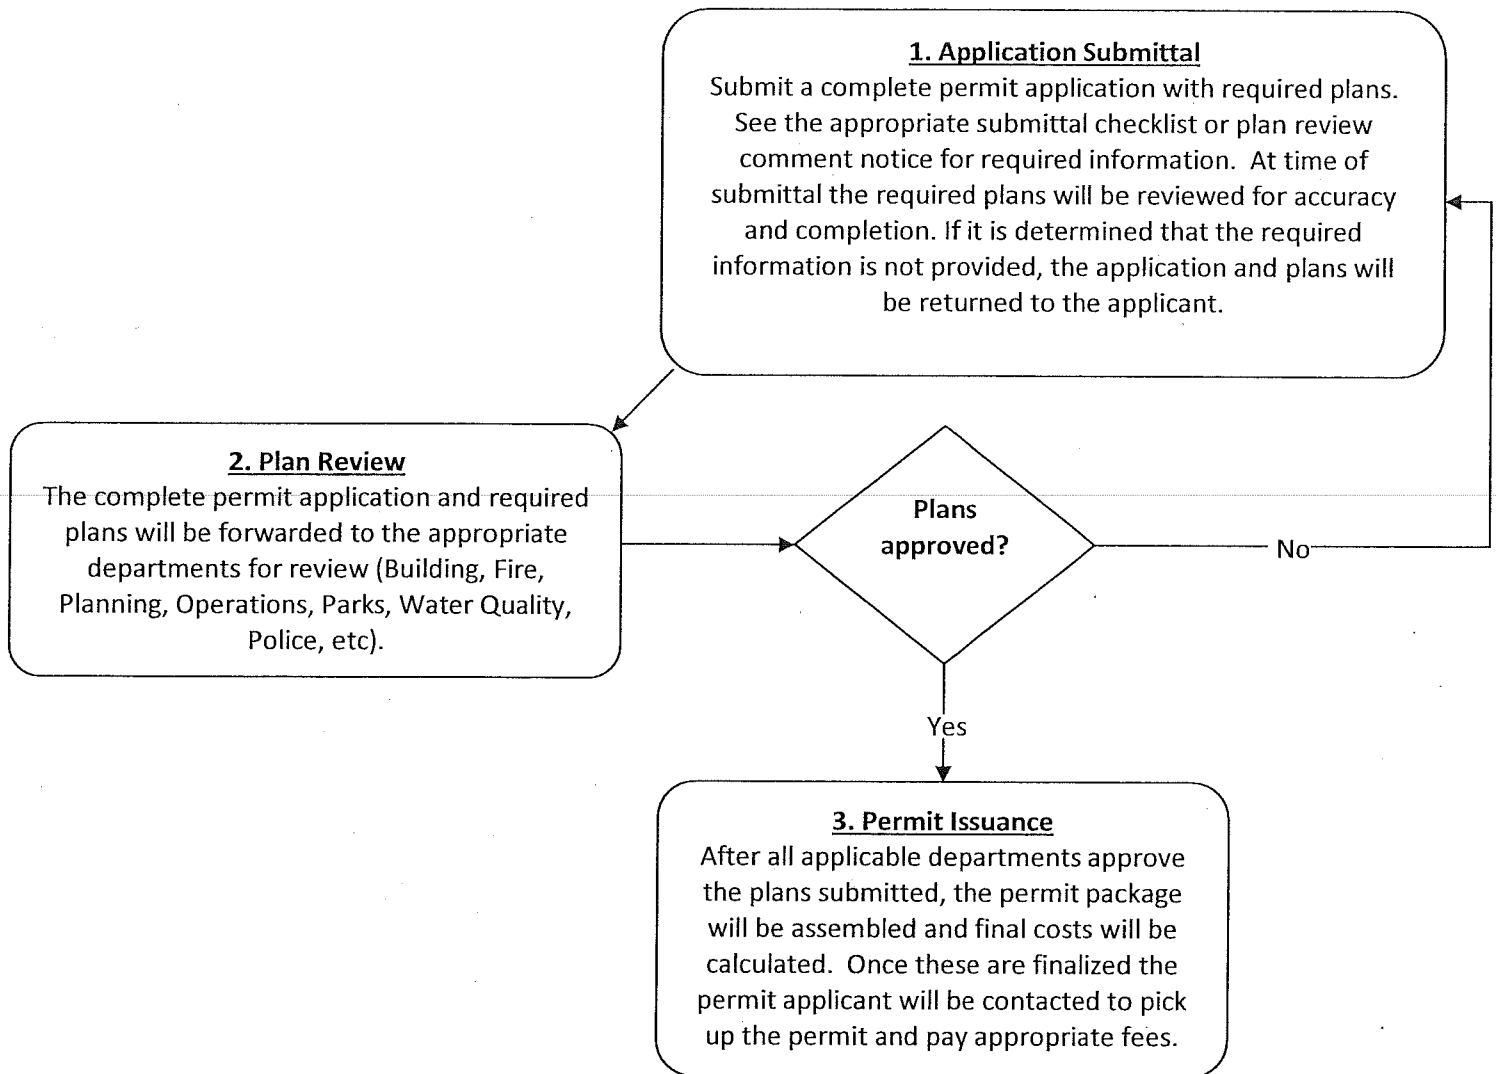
1. Application Submittal
Submit a complete permit application with required plans. See the appropriate submittal checklist or plan review comment notice for required information. At time of submittal the required plans will be reviewed for accuracy and completion. If it is determined that the required information is not provided, the application and plans will be returned to the applicant.

2. Plan Review
The complete permit application and required plans will be forwarded to the appropriate departments for review (Building, Fire, Planning, Operations, Parks, Water Quality, Police, etc).

Plans approved?

No

Yes

3. Permit Issuance
After all applicable departments approve the plans submitted, the permit package will be assembled and final costs will be calculated. Once these are finalized the permit applicant will be contacted to pick up the permit and pay appropriate fees.